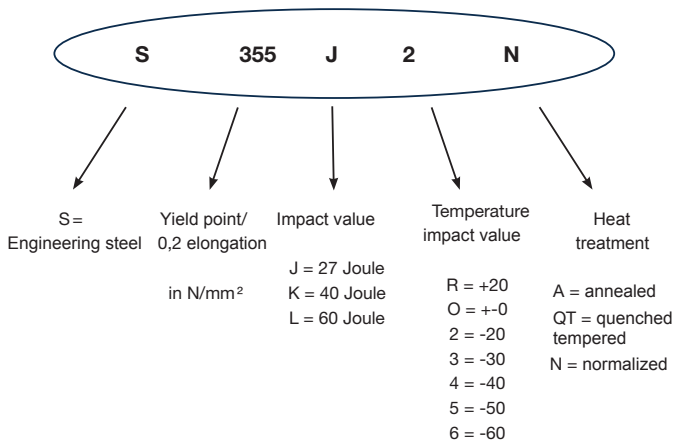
S 355 J 2 N

S = Engineering steel

Yield point/ 0,2 elongation

in N/mm²

Impact value

J = 27 Joule
K = 40 Joule
L = 60 Joule

Temperature impact value

R = +20
O = +-0
2 = -20
3 = -30
4 = -40
5 = -50
6 = -60

Heat treatment

A = annealed
QT = quenched tempered
N = normalized